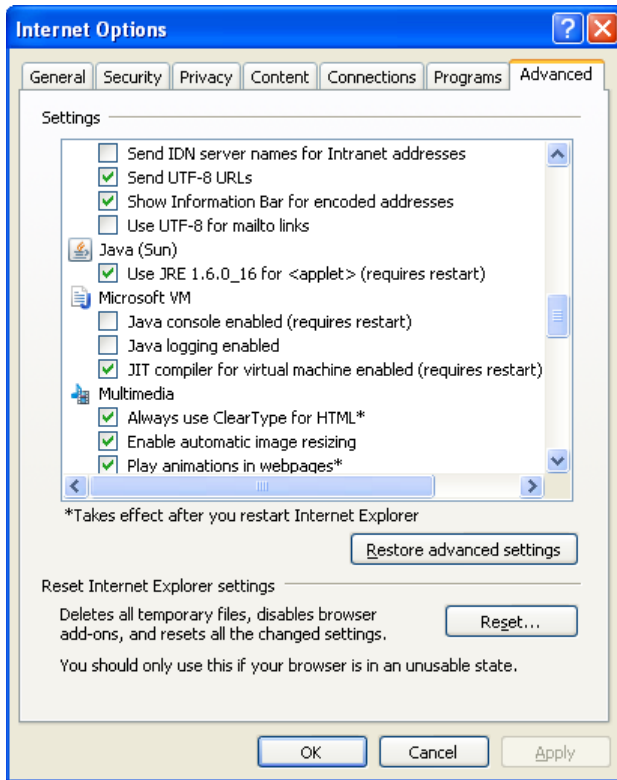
Internet Options

General | Security | Privacy | Content | Connections | Programs | Advanced

Settings

Send IDN server names for Intranet addresses
Send UTF-8 URLs
Show Information Bar for encoded addresses
Use UTF-8 for mailto links
Java (Sun)
Use JRE 1.6.0_16 for <applet> (requires restart)
Microsoft VM
Java console enabled (requires restart)
Java logging enabled
JIT compiler for virtual machine enabled (requires restart)
Multimedia
Always use ClearType for HTML*
Enable automatic image resizing
Play animations in webpages*

*Takes effect after you restart Internet Explorer

Restore advanced settings

Reset Internet Explorer settings

Deletes all temporary files, disables browser add-ons, and resets all the changed settings.

Reset...

You should only use this if your browser is in an unusable state.

OK | Cancel | Apply